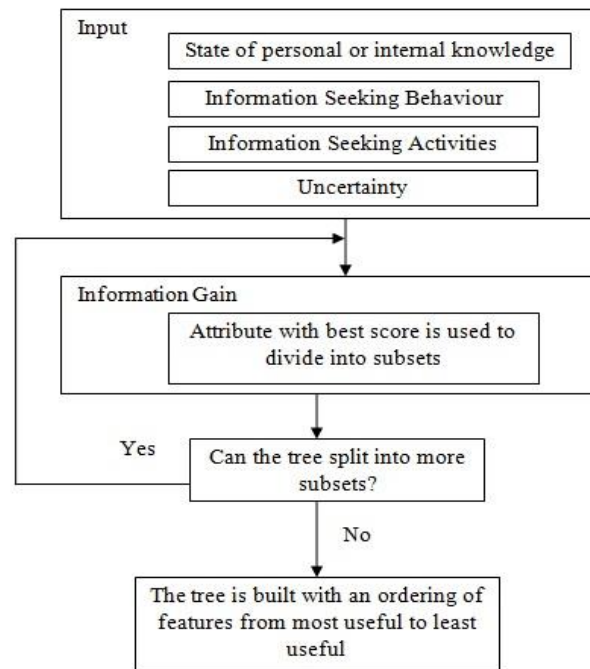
Input

State of personal or internal knowledge

Information Seeking Behaviour

Information Seeking Activities

Uncertainty

Information Gain

Attribute with best score is used to divide into subsets

Yes

Can the tree split into more subsets?

No

The tree is built with an ordering of features from most useful to least useful